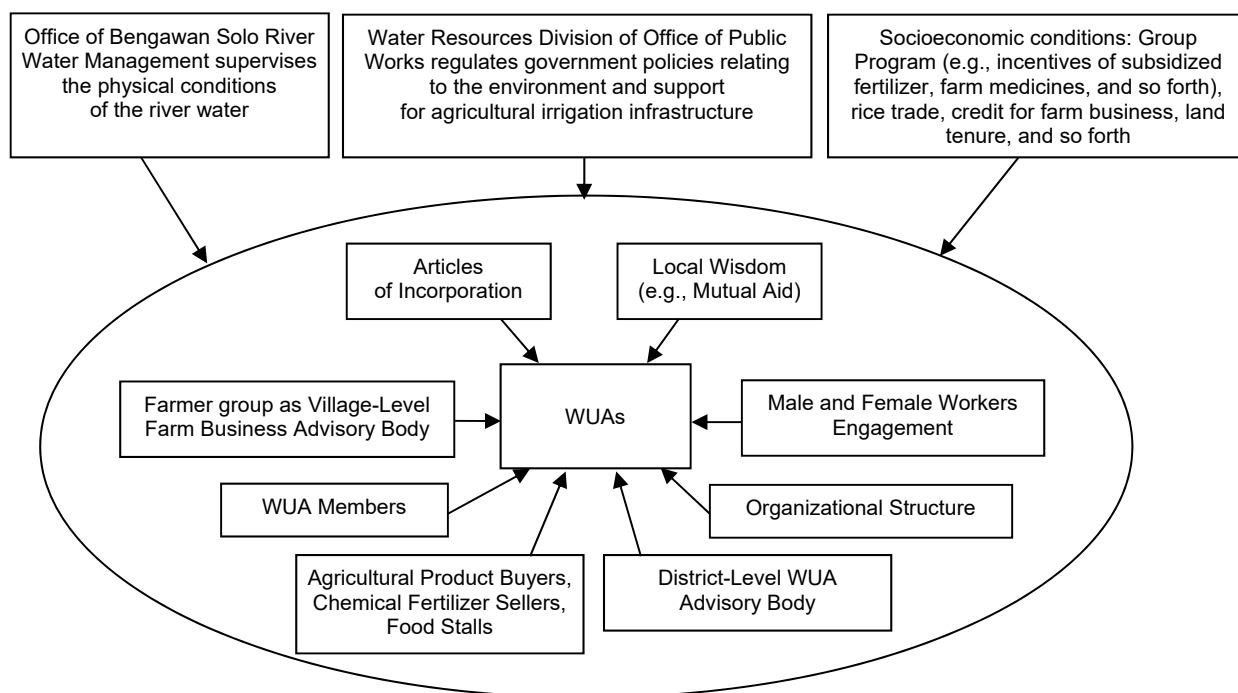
Office of Bengawan Solo River Water Management supervises the physical conditions of the river water

Water Resources Division of Office of Public Works regulates government policies relating to the environment and support for agricultural irrigation infrastructure

Socioeconomic conditions: Group Program (e.g., incentives of subsidized fertilizer, farm medicines, and so forth), rice trade, credit for farm business, land tenure, and so forth

Articles of Incorporation

Local Wisdom (e.g., Mutual Aid)

Farmer group as Village-Level Farm Business Advisory Body

WUAs

Male and Female Workers Engagement

WUA Members

Organizational Structure

Agricultural Product Buyers, Chemical Fertilizer Sellers, Food Stalls

District-Level WUA Advisory Body